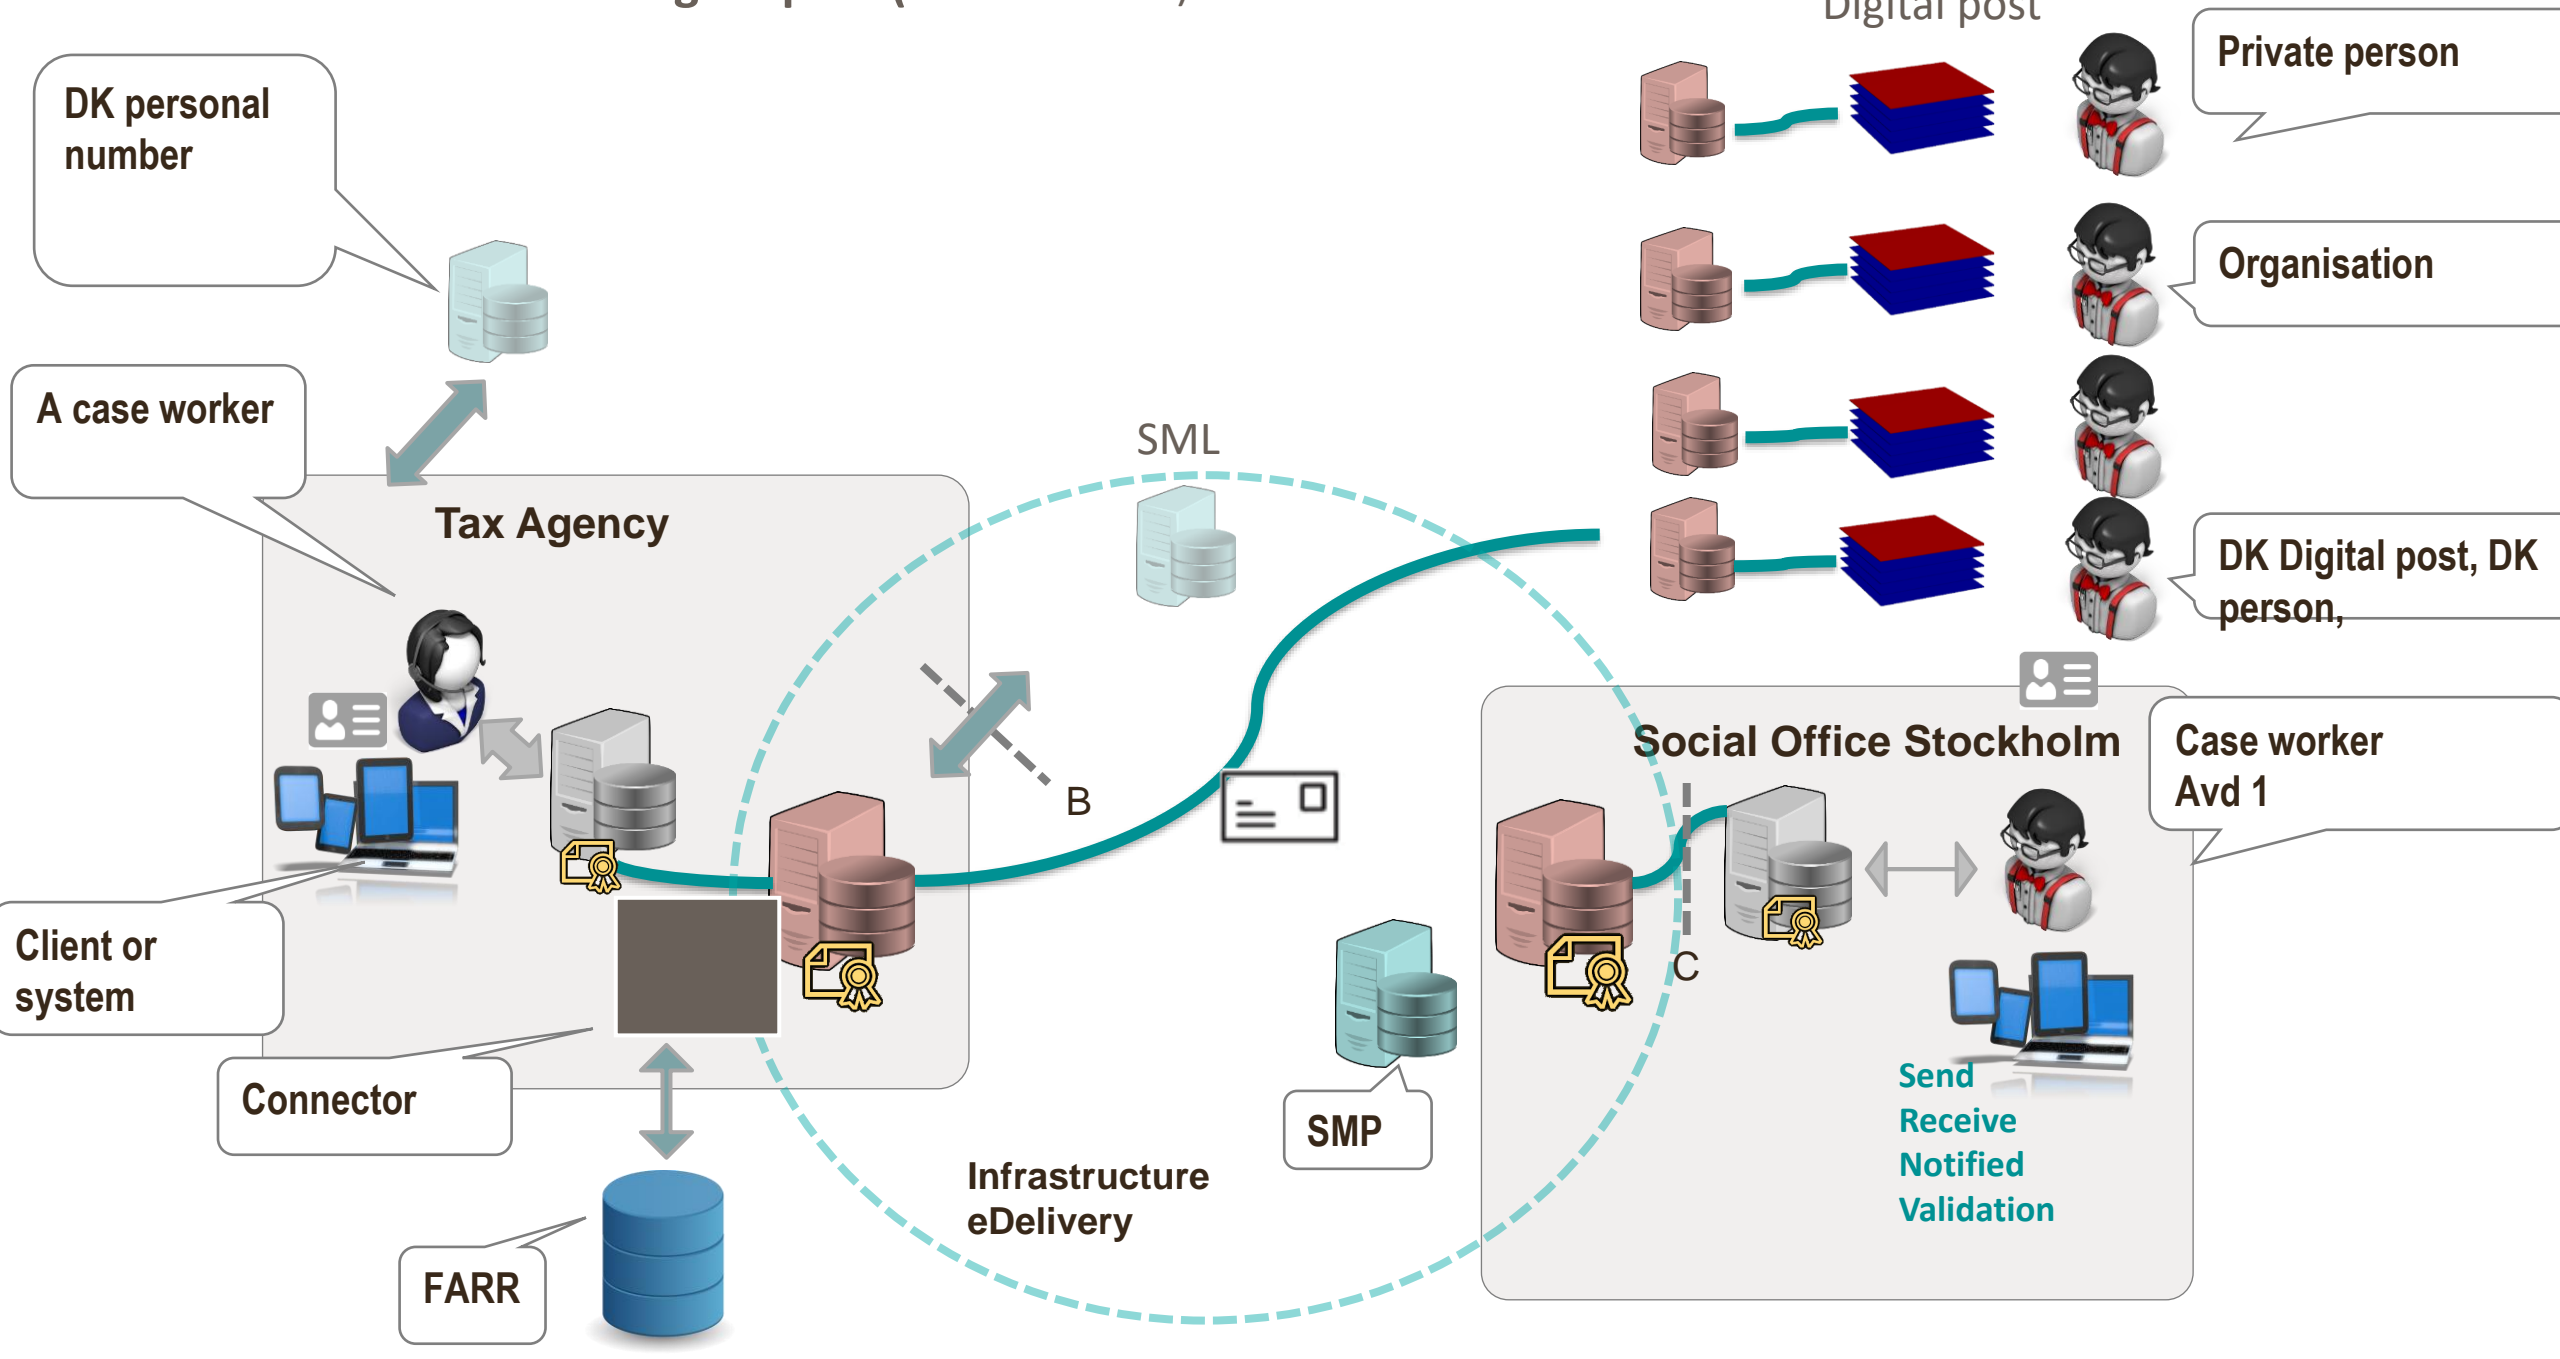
Digital post

DK personal number

Private person

Organisation

A case worker

SML

Tax Agency

DK Digital post, DK person,

B

Social Office Stockholm

Case worker Avd 1

Client or system

C

Connector

SMP

Send
Receive
Notified
Validation

Infrastructure eDelivery

FARR